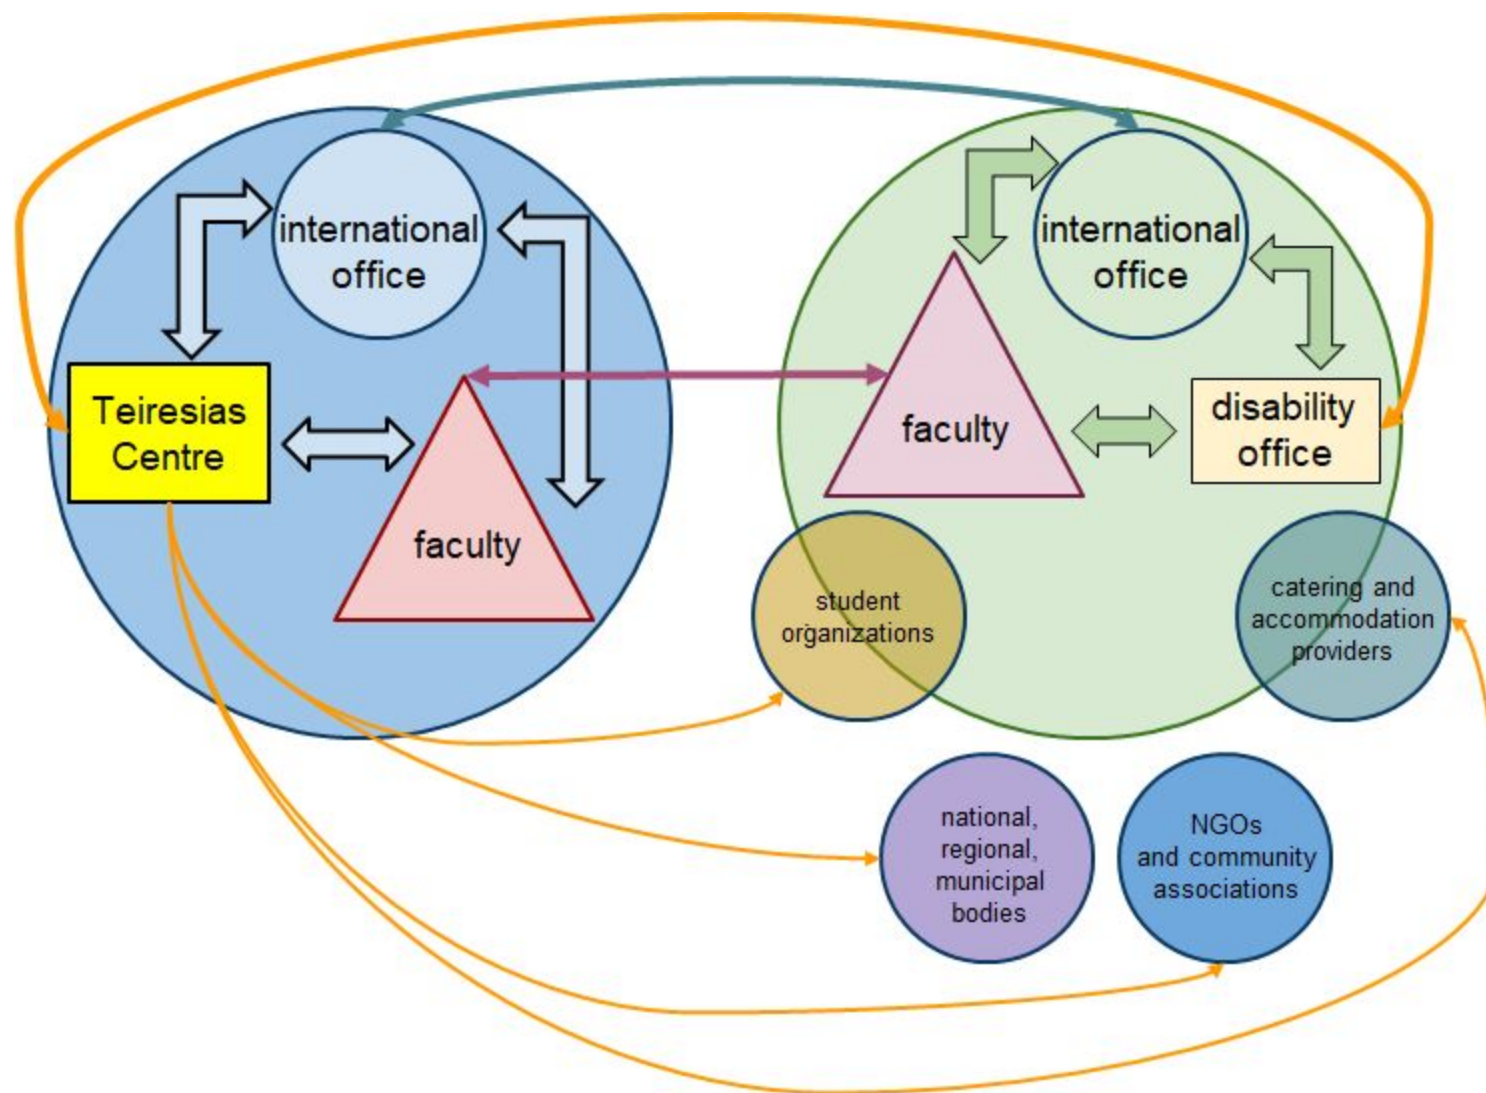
international office

Teiresias Centre

faculty

international office

faculty

disability office

student organizations

catering and accommodation providers

national, regional, municipal bodies

NGOs and community associations